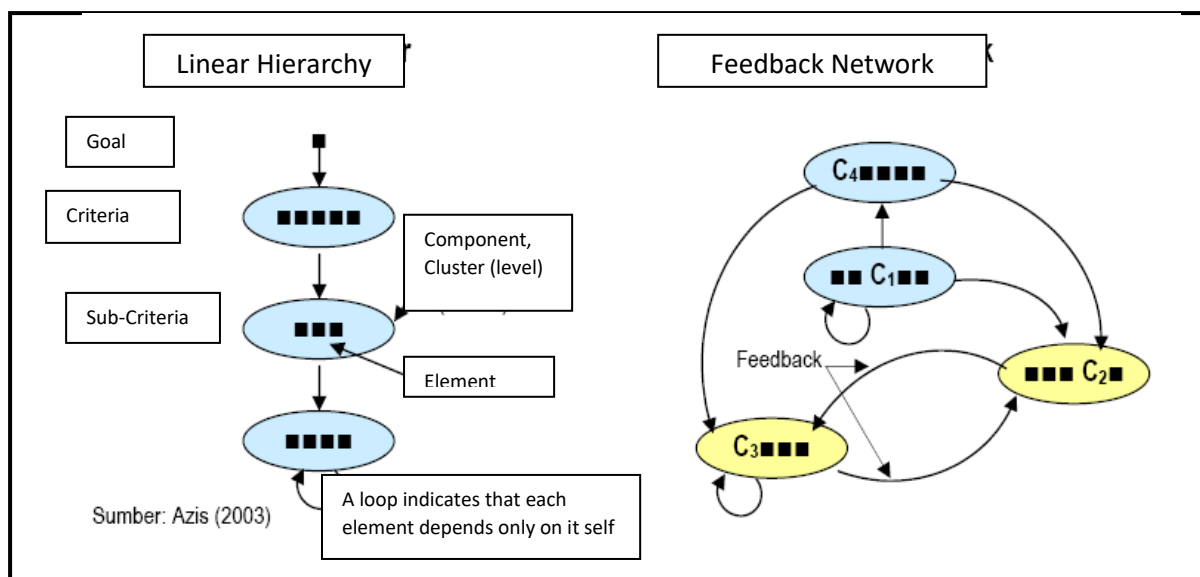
Linear Hierarchy

Feedback Network

Goal

Criteria

Component, Cluster (level)

Sub-Criteria

Element

A loop indicates that each element depends only on it self

Sumber: Azis (2003)

$C_4$

$C_1$

Feedback

$C_2$

$C_3$